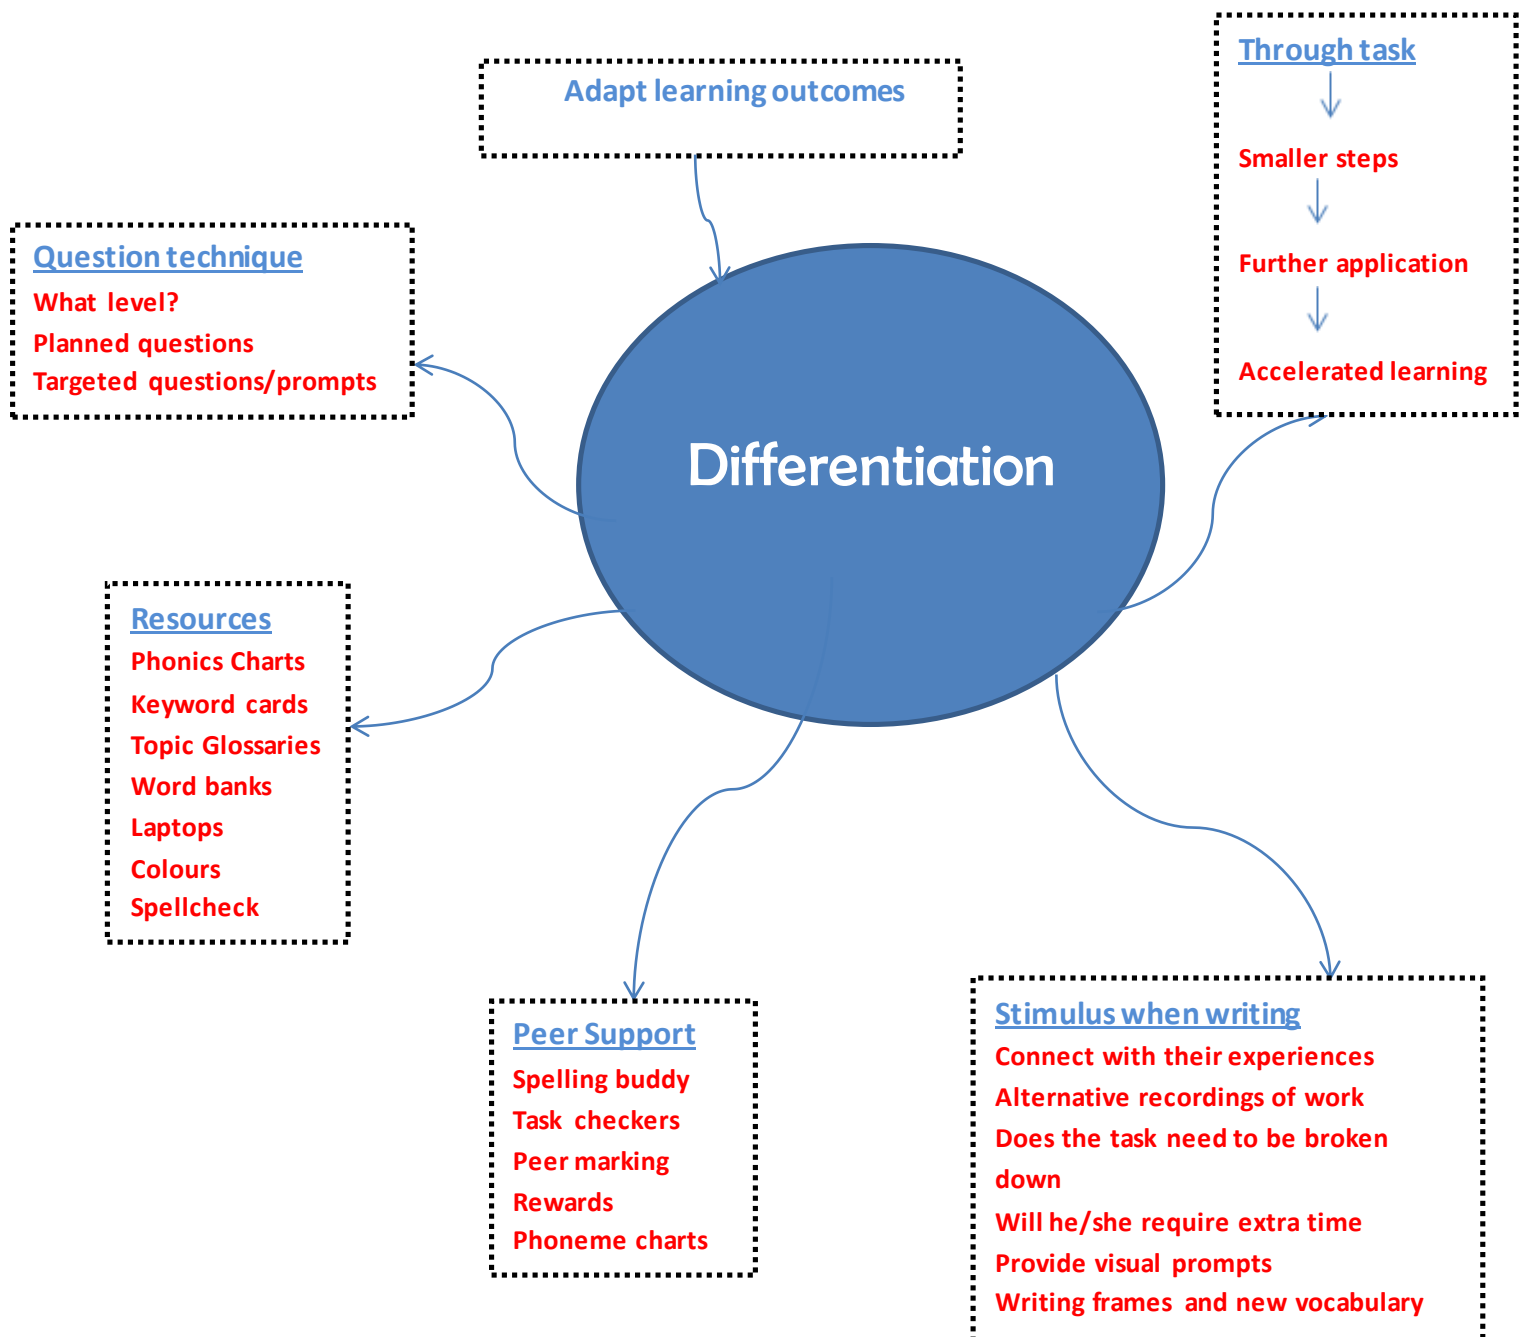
Adapt learning outcomes

Through task

Smaller steps

Further application

Accelerated learning

Question technique
What level?
Planned questions
Targeted questions/prompts

Differentiation

Resources
Phonics Charts
Keyword cards
Topic Glossaries
Word banks
Laptops
Colours
Spellcheck

Peer Support
Spelling buddy
Task checkers
Peer marking
Rewards
Phoneme charts

Stimulus when writing
Connect with their experiences
Alternative recordings of work
Does the task need to be broken down
Will he/she require extra time
Provide visual prompts
Writing frames and new vocabulary